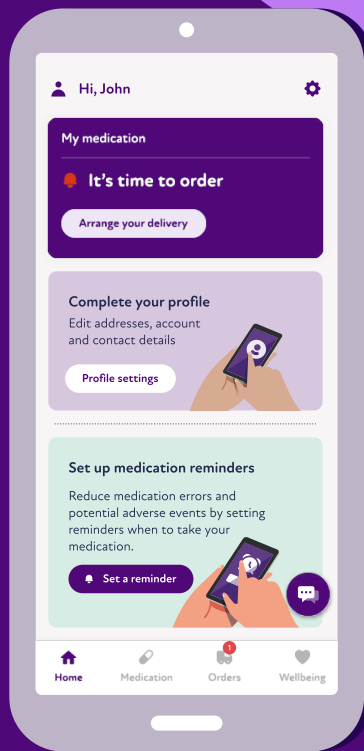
Hi, John

My medication

It's time to order

Arrange your delivery

Complete your profile

Edit addresses, account and contact details

Profile settings

Set up medication reminders

Reduce medication errors and potential adverse events by setting reminders when to take your medication.

Set a reminder

Home Medication 1 Orders Wellbeing